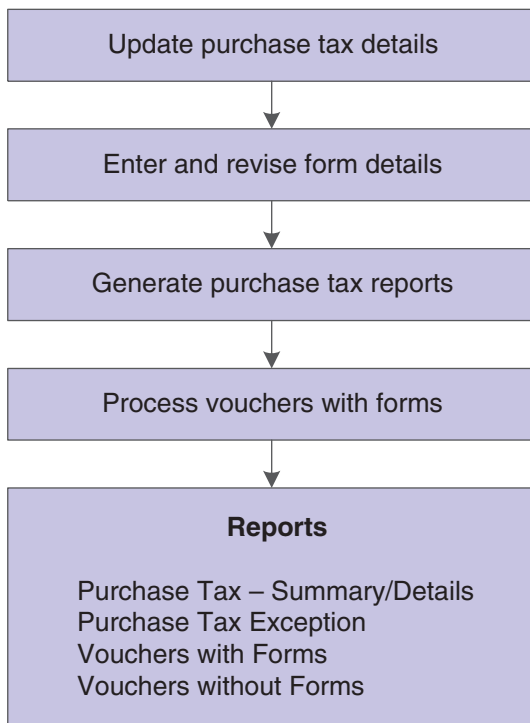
Update purchase tax details

Enter and revise form details

Generate purchase tax reports

Process vouchers with forms

**Reports**

Purchase Tax – Summary/Details
Purchase Tax Exception
Vouchers with Forms
Vouchers without Forms